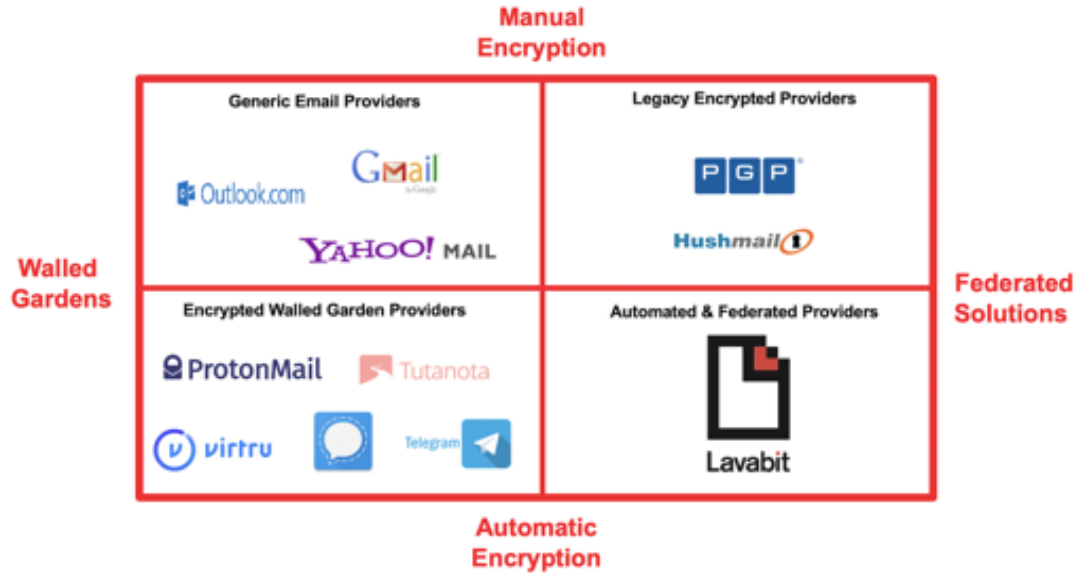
Manual Encryption

Walled Gardens

Federated Solutions

Generic Email Providers

Outlook.com

GMail by Google

YAHOO! MAIL

Legacy Encrypted Providers

PGP

Hushmail

Encrypted Walled Garden Providers

ProtonMail

Tutanota

virtru

Telegram

Automated & Federated Providers

Lavabit

Automatic Encryption